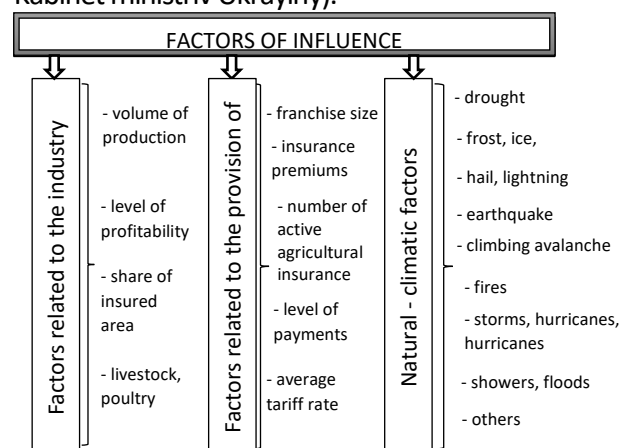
Kabinet ministriv Ukrayiny).

FACTORS OF INFLUENCE

Factors related to the industry

- volume of production

- level of profitability

- share of insured area

- livestock, poultry

Factors related to the provision of

- franchise size

- insurance premiums

- number of active agricultural insurance

- level of payments

- average tariff rate

Natural - climatic factors

- drought

- frost, ice,

- hail, lightning

- earthquake

- climbing avalanche

- fires

- storms, hurricanes, hurricanes

- showers, floods

- others